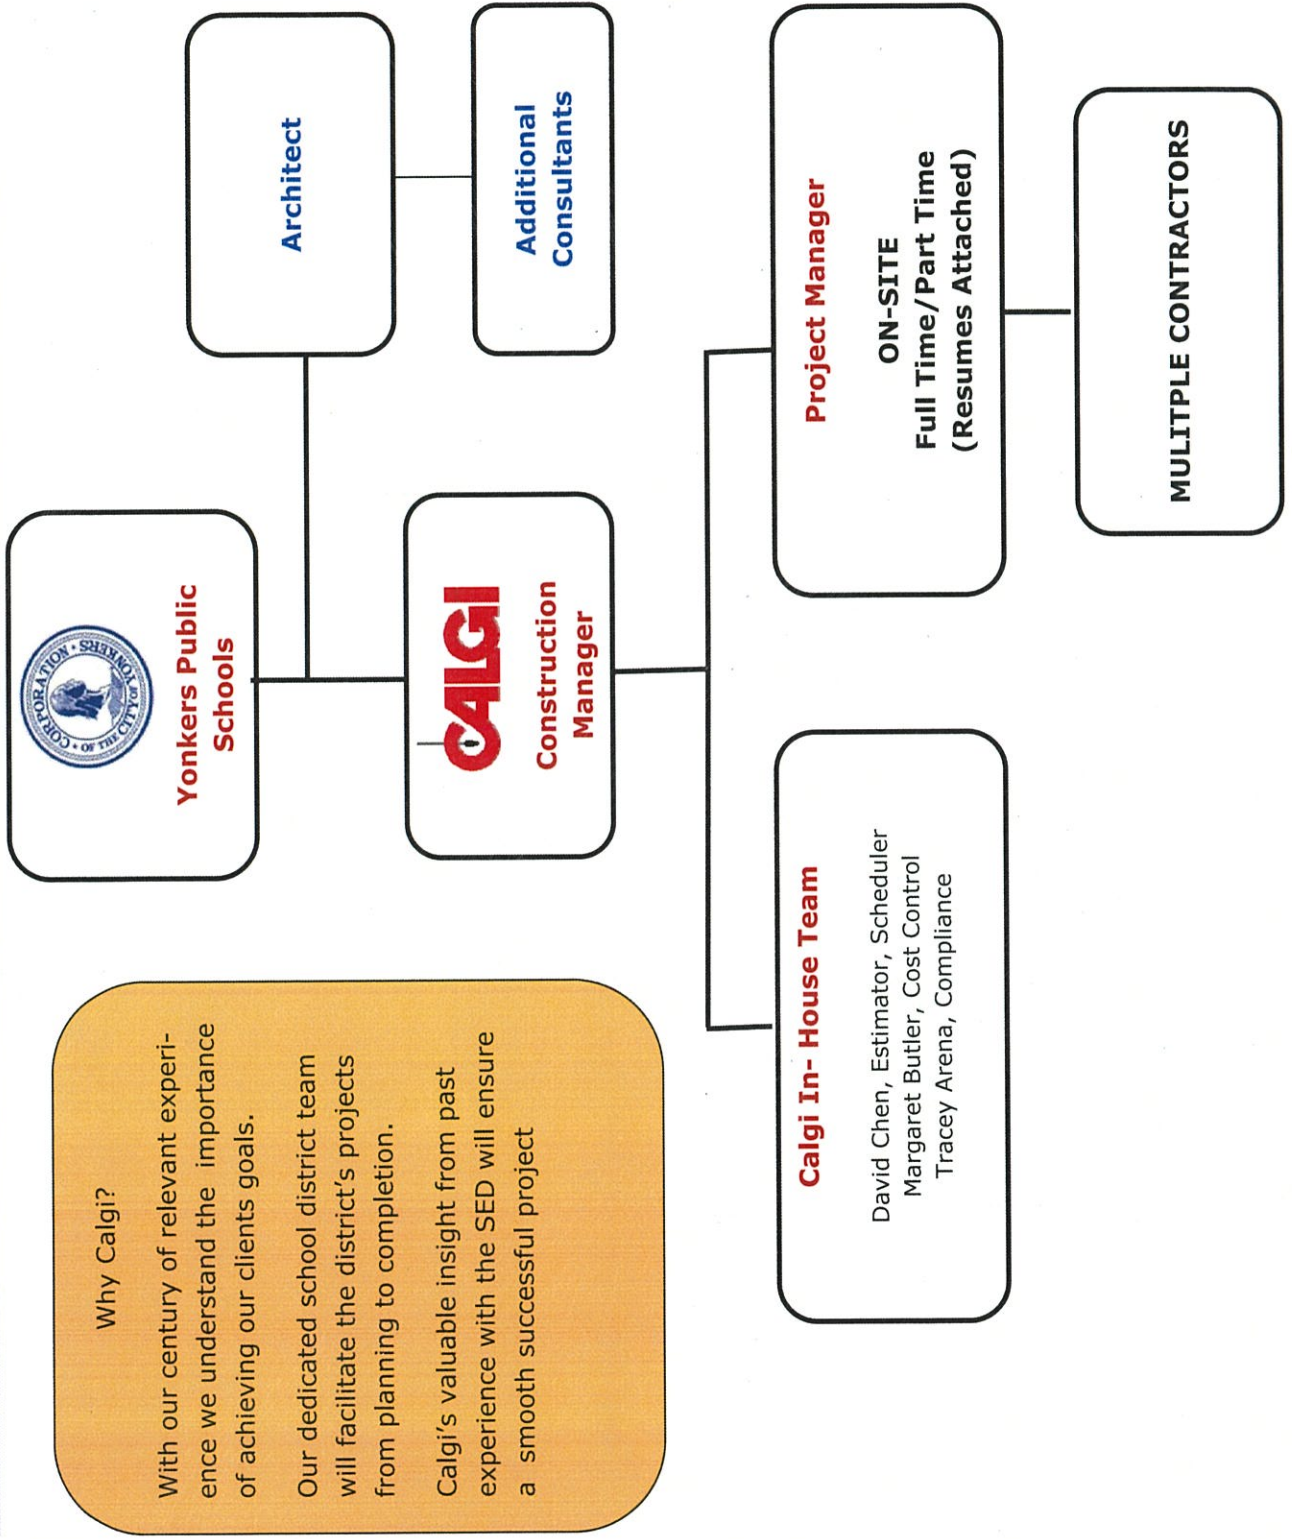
CORPORATION • OF THE CITY OF YONKERS

Yonkers Public Schools

Architect

Additional Consultants

CALGI

Construction Manager

Project Manager

ON-SITE
Full Time/Part Time
(Resumes Attached)

MULITPLE CONTRACTORS

Calgi In- House Team

David Chen, Estimator, Scheduler
Margaret Butler, Cost Control
Tracey Arena, Compliance

Why Calgi?

With our century of relevant experience we understand the importance of achieving our clients goals.

Our dedicated school district team will facilitate the district's projects from planning to completion.

Calgi's valuable insight from past experience with the SED will ensure a smooth successful project